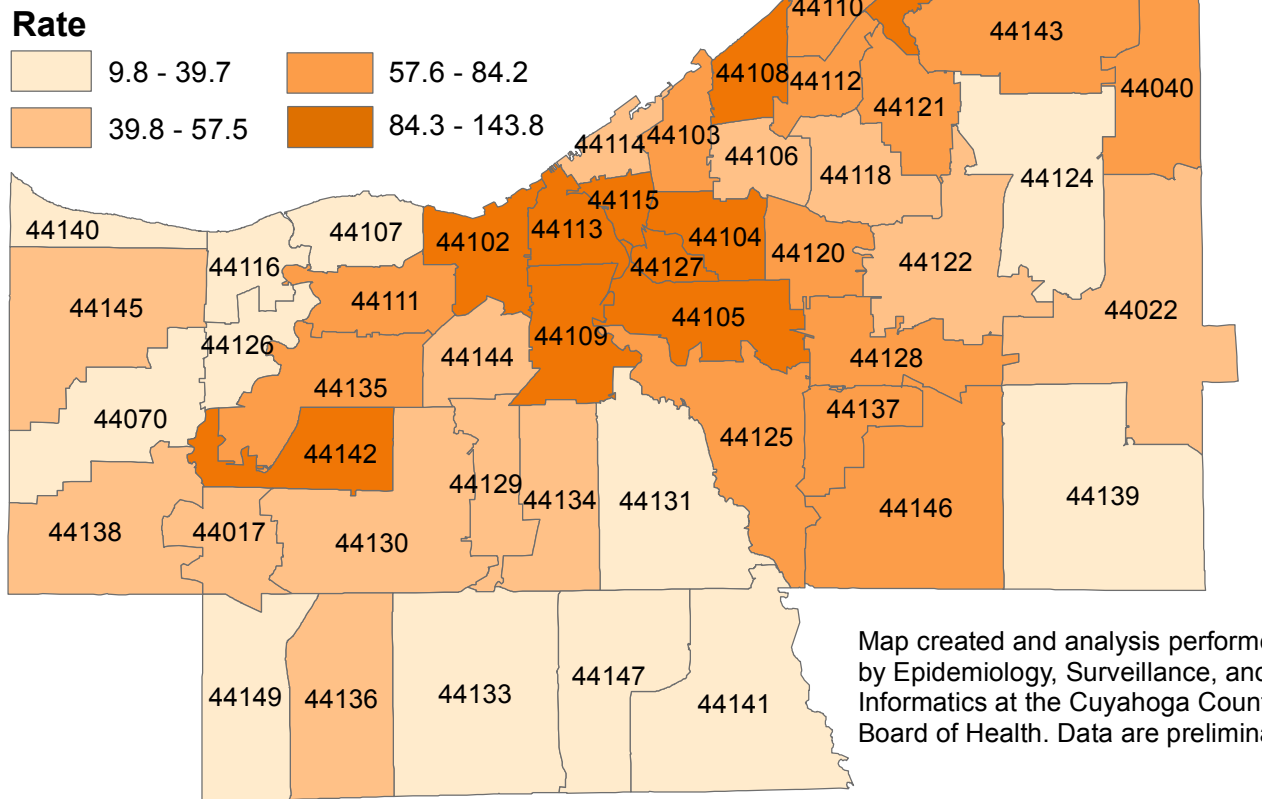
Rate

9.8 - 39.7

39.8 - 57.5

57.6 - 84.2

84.3 - 143.8

44110

44143

44108

44112

44040

44121

44114

44103

44106

44118

44124

44115

44140

44107

44102

44113

44104

44116

44127

44120

44122

44111

44145

44105

44022

44109

44126

44144

44128

44135

44137

44070

44125

44142

44129

44134

44131

44146

44139

44138

44017

44130

44149

44136

44133

44147

44141

Map created and analysis performe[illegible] by Epidemiology, Surveillance, an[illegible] Informatics at the Cuyahoga Coun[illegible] Board of Health. Data are prelimin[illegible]